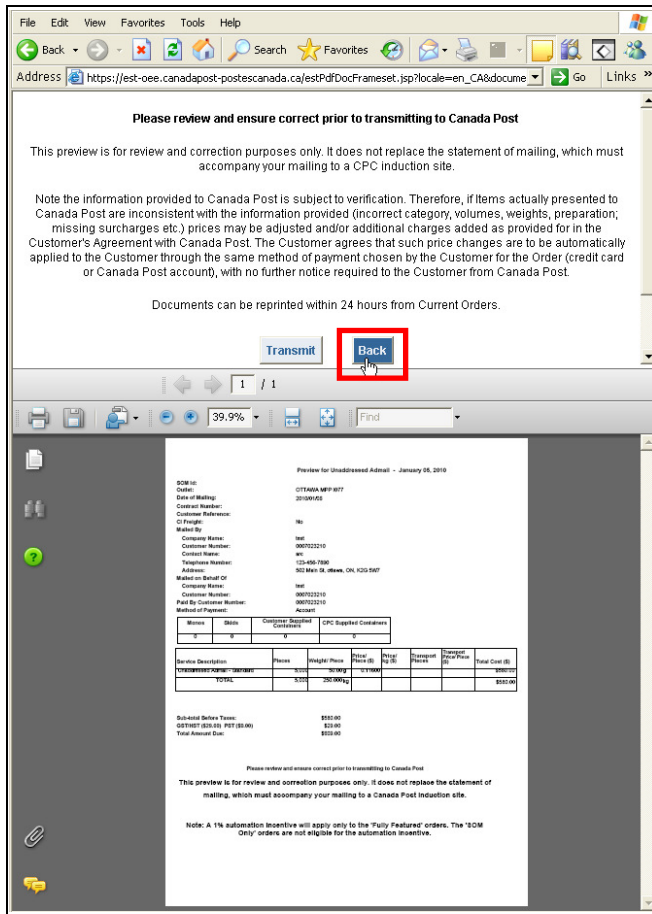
File Edit View Favorites Tools Help

Back Search Favorites

Address https://est-oee.canadapost-postescanada.ca/estPdfDocFrameset.jsp?locale=en_CA&docume Go Links »

Please review and ensure correct prior to transmitting to Canada Post

This preview is for review and correction purposes only. It does not replace the statement of mailing, which must accompany your mailing to a CPC induction site.

Note the information provided to Canada Post is subject to verification. Therefore, if Items actually presented to Canada Post are inconsistent with the information provided (incorrect category, volumes, weights, preparation; missing surcharges etc.) prices may be adjusted and/or additional charges added as provided for in the Customer's Agreement with Canada Post. The Customer agrees that such price changes are to be automatically applied to the Customer through the same method of payment chosen by the Customer for the Order (credit card or Canada Post account), with no further notice required to the Customer from Canada Post.

Documents can be reprinted within 24 hours from Current Orders.

Transmit Back

1 / 1

39.9% Find

Preview for Unaddressed Admail - January 05, 2010

SOM Id:
Outlet: OTTAWA MPP 877
Date of Mailing: 2010/01/05
Contract Number:
Customer Reference:
CI Freight: No
Mailed By
Company Name: test
Customer Number: 0007023210
Contact Name: arc
Telephone Number: 123-456-7890
Address: 502 Main St, ottawa, ON, K2G 5W7
Mailed on Behalf Of
Company Name: test
Customer Number: 0007023210
Paid By Customer Number: 0007023210
Method of Payment: Account

| Monos | Skids | Customer Supplied Containers | CPC Supplied Containers |
|---|---|---|---|
| 0 | 0 | 0 | 0 |

| Service Description | Pieces | Weight/ Piece | Price/ Piece ($) | Price/ kg ($) | Transport Pieces | Transport Price/Piece ($) | Total Cost ($) |
|---|---|---|---|---|---|---|---|
| Unaddressed Admail - Standard | 5,000 | 50.00g | 0.11600 | | | | $580.00 |
| TOTAL | 5,000 | 250.000kg | | | | | $580.00 |

Sub-total Before Taxes: $580.00
GST/HST ($20.00) PST ($0.00) $23.00
Total Amount Due: $603.00

Please review and ensure correct prior to transmitting to Canada Post

This preview is for review and correction purposes only. It does not replace the statement of mailing, which must accompany your mailing to a Canada Post induction site.

Note: A 1% automation incentive will apply only to the 'Fully Featured' orders. The 'SOM Only' orders are not eligible for the automation incentive.